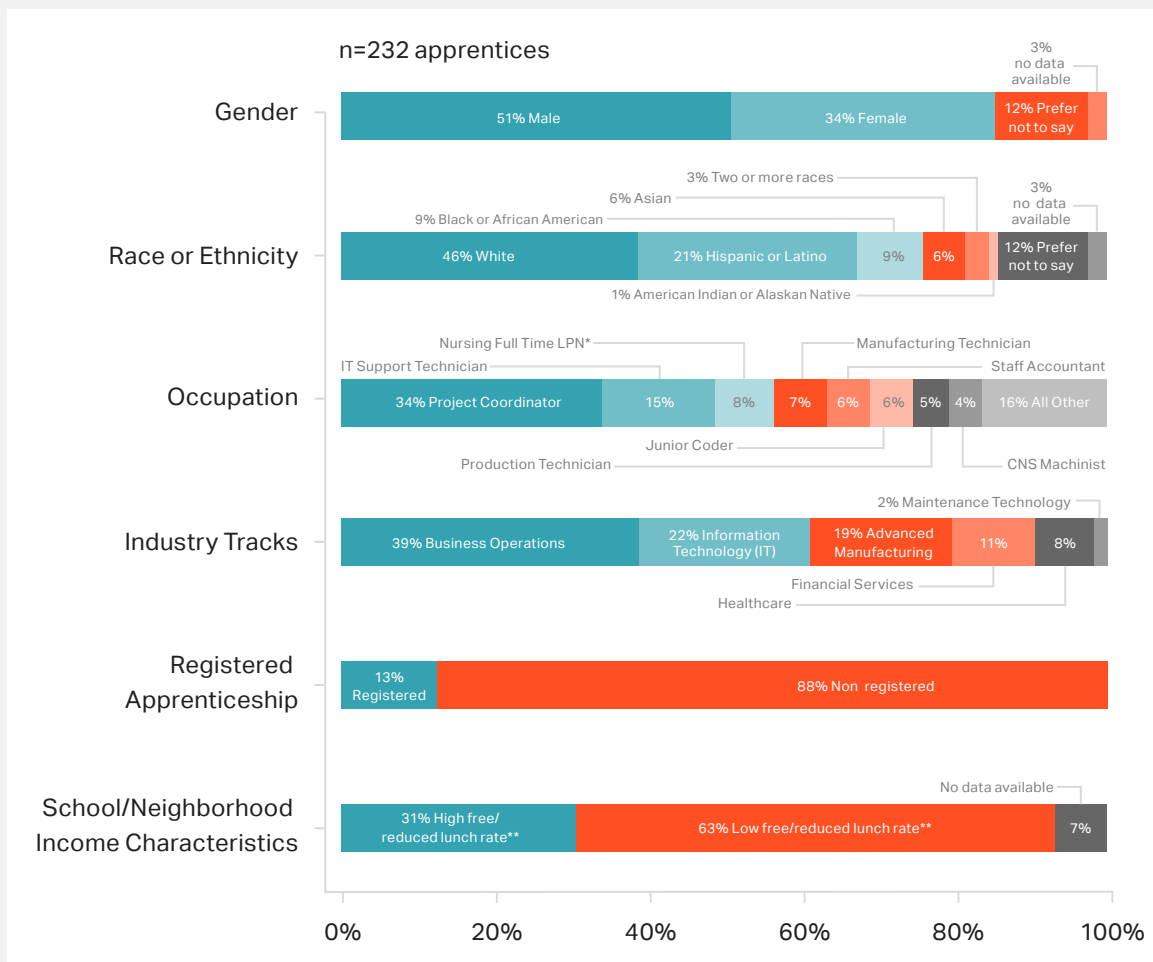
n=232 apprentices

Gender
51% Male
34% Female
12% Prefer not to say
3% no data available

Race or Ethnicity
3% Two or more races
6% Asian
9% Black or African American
3% no data available
46% White
21% Hispanic or Latino
9%
6%
12% Prefer not to say
1% American Indian or Alaskan Native

Occupation
Nursing Full Time LPN*
Manufacturing Technician
IT Support Technician
Staff Accountant
34% Project Coordinator
15%
8%
7%
6%
6%
5%
4%
16% All Other
Junior Coder
Production Technician
CNS Machinist

Industry Tracks
2% Maintenance Technology
39% Business Operations
22% Information Technology (IT)
19% Advanced Manufacturing
11%
8%
Financial Services
Healthcare

Registered Apprenticeship
13% Registered
88% Non registered

School/Neighborhood Income Characteristics
No data available
31% High free/ reduced lunch rate**
63% Low free/reduced lunch rate**
7%

0%
20%
40%
60%
80%
100%